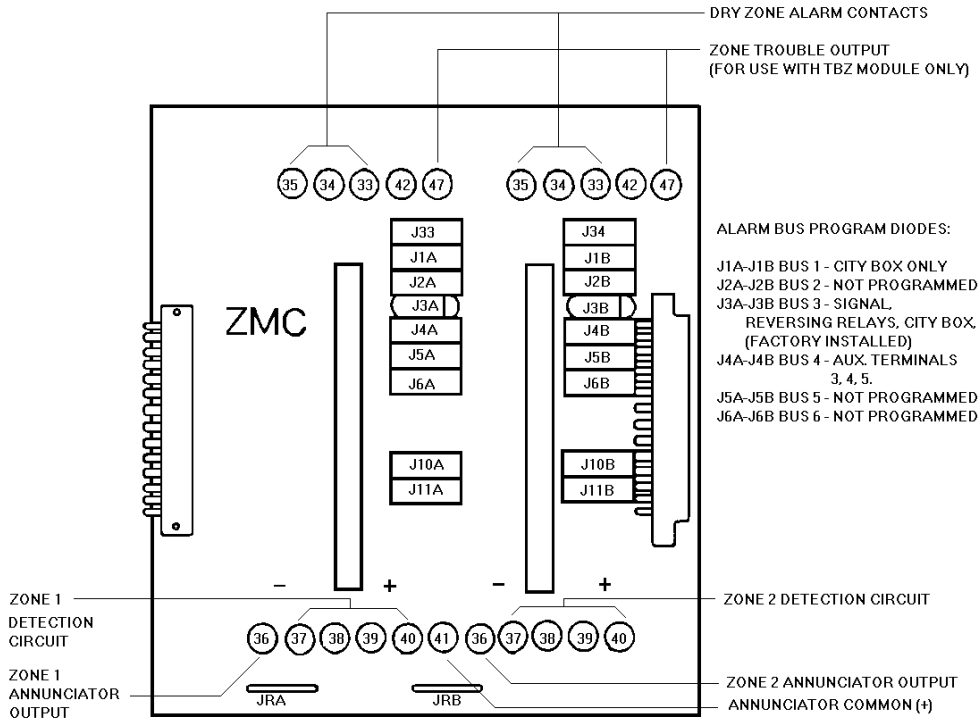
DRY ZONE ALARM CONTACTS

ZONE TROUBLE OUTPUT
(FOR USE WITH TBZ MODULE ONLY)

35 34 33 42 47

35 34 33 42 47

J33
J1A
J2A
J3A
J4A
J5A
J6A

J34
J1B
J2B
J3B
J4B
J5B
J6B

ZMC

ALARM BUS PROGRAM DIODES:

J1A-J1B BUS 1 - CITY BOX ONLY
J2A-J2B BUS 2 - NOT PROGRAMMED
J3A-J3B BUS 3 - SIGNAL, REVERSING RELAYS, CITY BOX, (FACTORY INSTALLED)
J4A-J4B BUS 4 - AUX. TERMINALS 3, 4, 5.
J5A-J5B BUS 5 - NOT PROGRAMMED
J6A-J6B BUS 6 - NOT PROGRAMMED

J10A
J11A

J10B
J11B

– +

– +

ZONE 1 DETECTION CIRCUIT

ZONE 2 DETECTION CIRCUIT

36 37 38 39 40 41 36 37 38 39 40

ZONE 1 ANNUNCIATOR OUTPUT

ZONE 2 ANNUNCIATOR OUTPUT

JRA

JRB

ANNUNCIATOR COMMON (+)